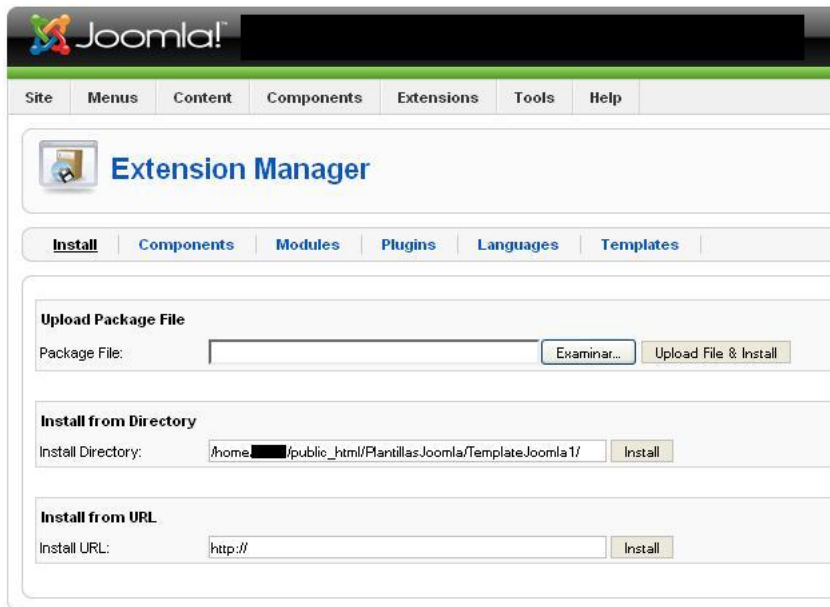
Joomla!

Site Menus Content Components Extensions Tools Help

Extension Manager

Install | Components | Modules | Plugins | Languages | Templates

Upload Package File
Package File: Examinar... Upload File & Install

Install from Directory
Install Directory: /home/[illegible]/public_html/PlantillasJoomla/TemplateJoomla1/ Install

Install from URL
Install URL: http:// Install